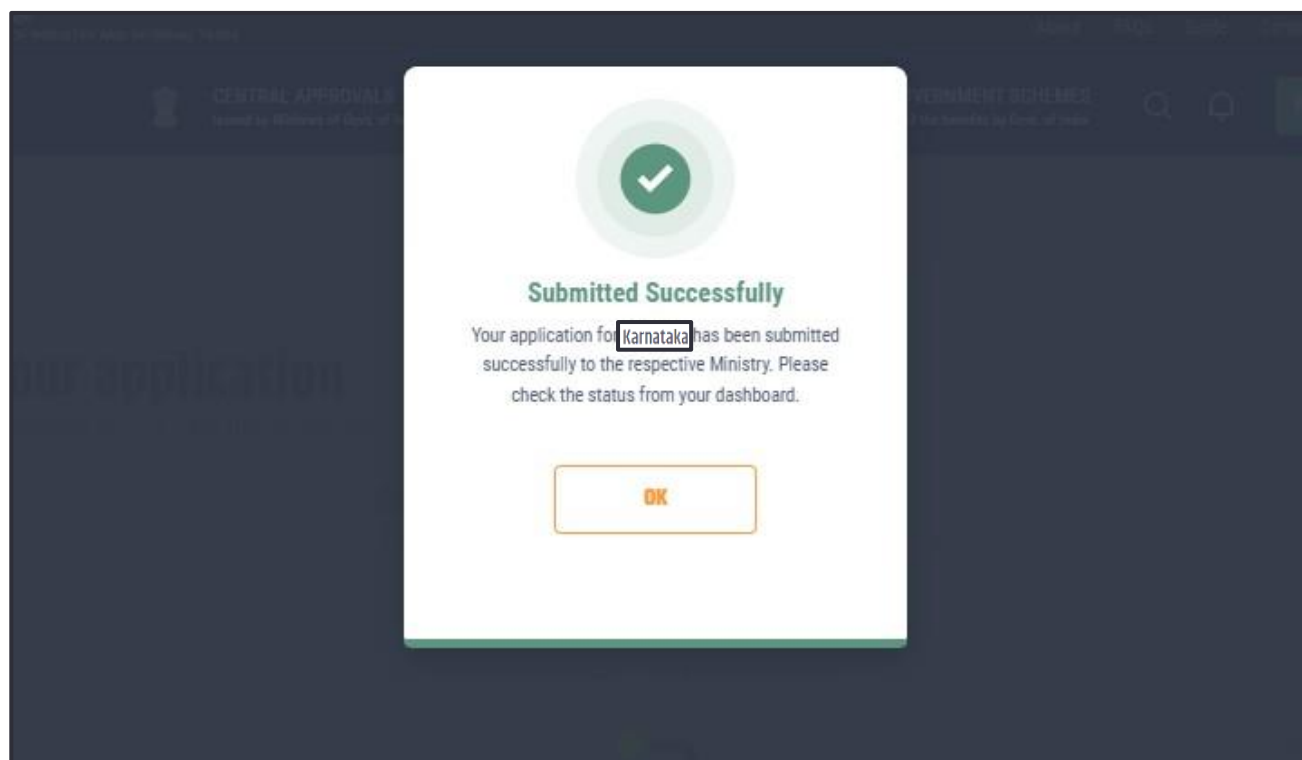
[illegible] About FAQs Guide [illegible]

CENTRAL APPROVALS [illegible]
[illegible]

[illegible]VERNMENT SCHEMES
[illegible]

our application

Submitted Successfully

Your application for Karnataka has been submitted successfully to the respective Ministry. Please check the status from your dashboard.

OK